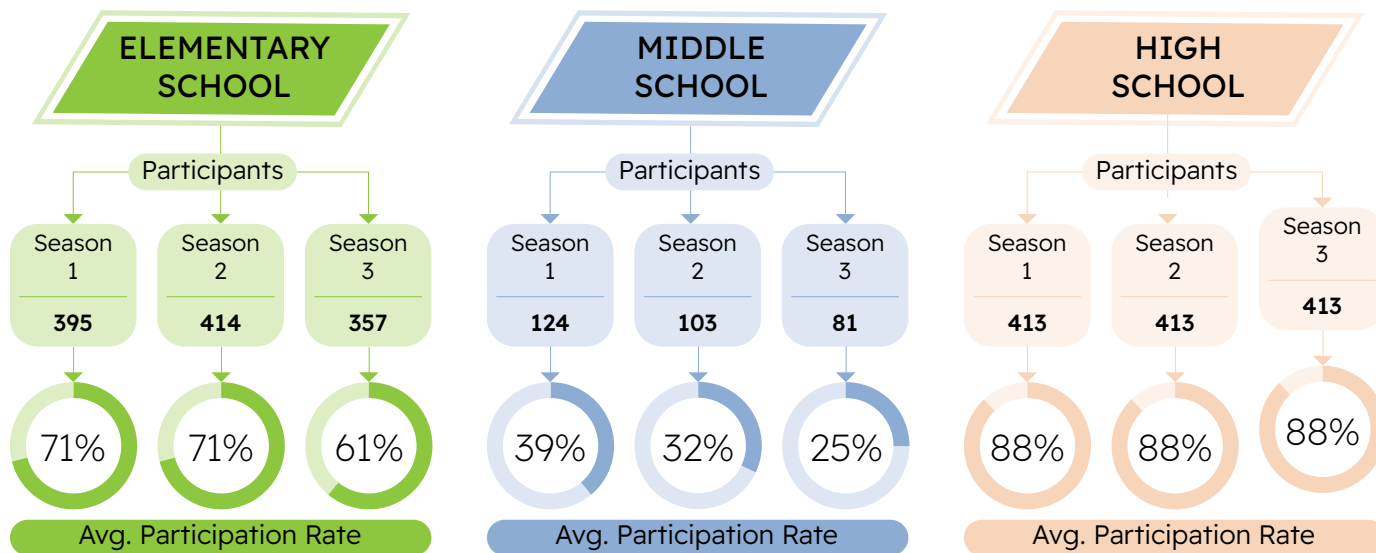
ELEMENTARY SCHOOL

Participants

Season 1
395

Season 2
414

Season 3
357

71%

71%

61%

Avg. Participation Rate

MIDDLE SCHOOL

Participants

Season 1
124

Season 2
103

Season 3
81

39%

32%

25%

Avg. Participation Rate

HIGH SCHOOL

Participants

Season 1
413

Season 2
413

Season 3
413

88%

88%

88%

Avg. Participation Rate